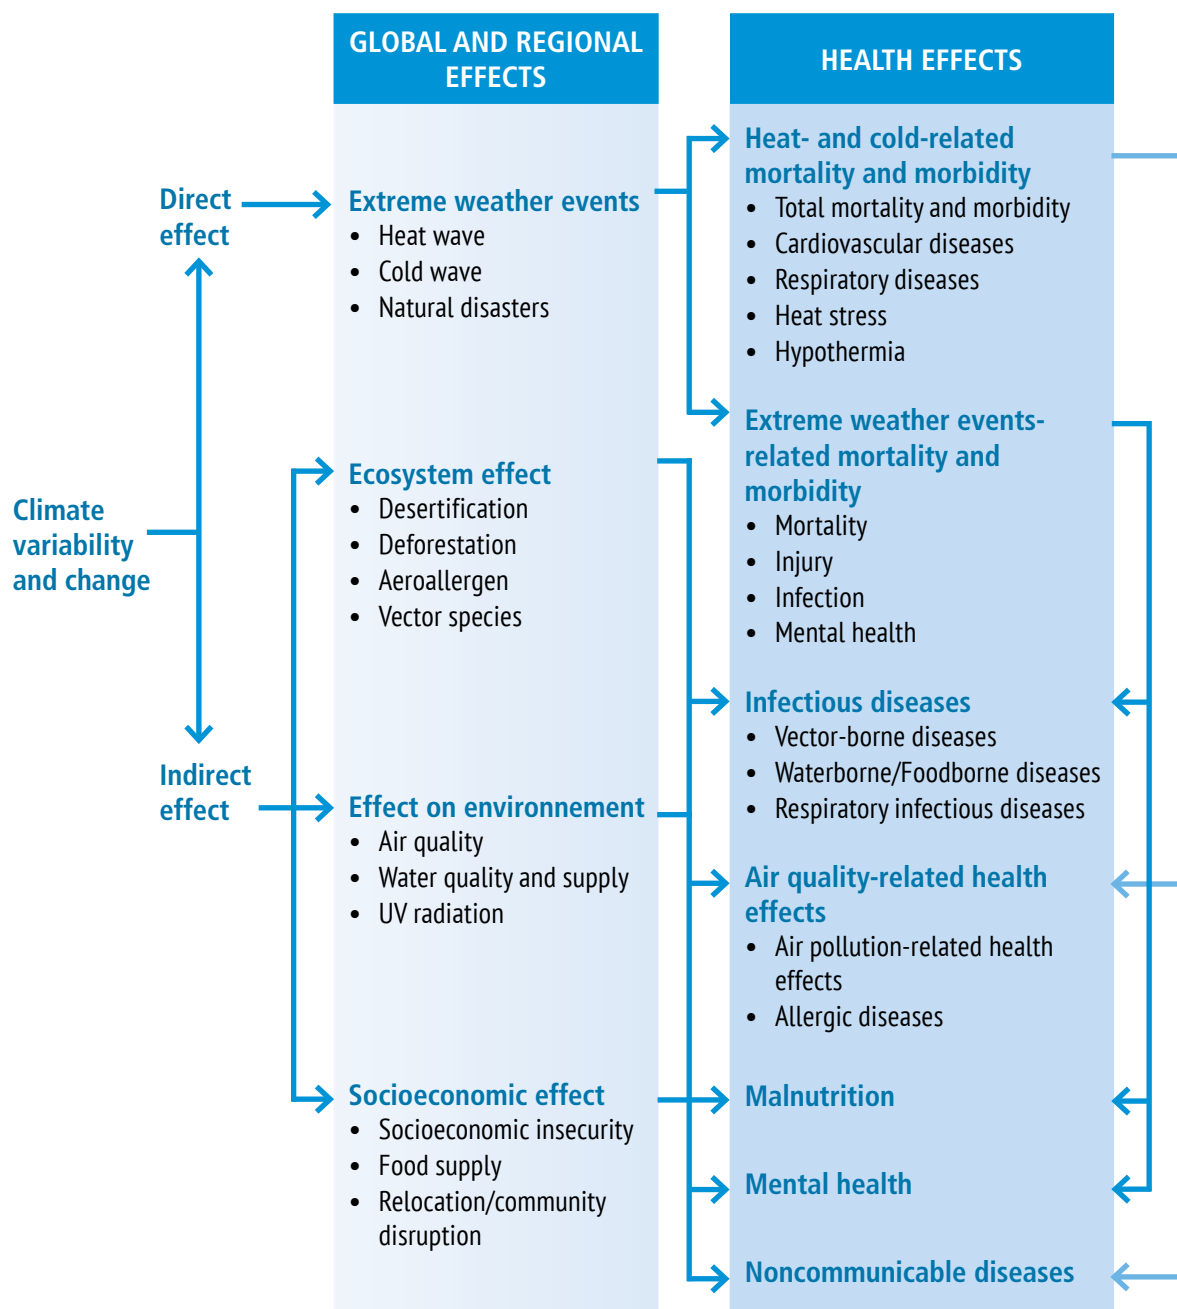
GLOBAL AND REGIONAL EFFECTS

HEALTH EFFECTS

Direct effect

Climate variability and change

Indirect effect

Extreme weather events
- Heat wave
- Cold wave
- Natural disasters

Ecosystem effect
- Desertification
- Deforestation
- Aeroallergen
- Vector species

Effect on environnement
- Air quality
- Water quality and supply
- UV radiation

Socioeconomic effect
- Socioeconomic insecurity
- Food supply
- Relocation/community disruption

Heat- and cold-related mortality and morbidity
- Total mortality and morbidity
- Cardiovascular diseases
- Respiratory diseases
- Heat stress
- Hypothermia

Extreme weather events-related mortality and morbidity
- Mortality
- Injury
- Infection
- Mental health

Infectious diseases
- Vector-borne diseases
- Waterborne/Foodborne diseases
- Respiratory infectious diseases

Air quality-related health effects
- Air pollution-related health effects
- Allergic diseases

Malnutrition

Mental health

Noncommunicable diseases